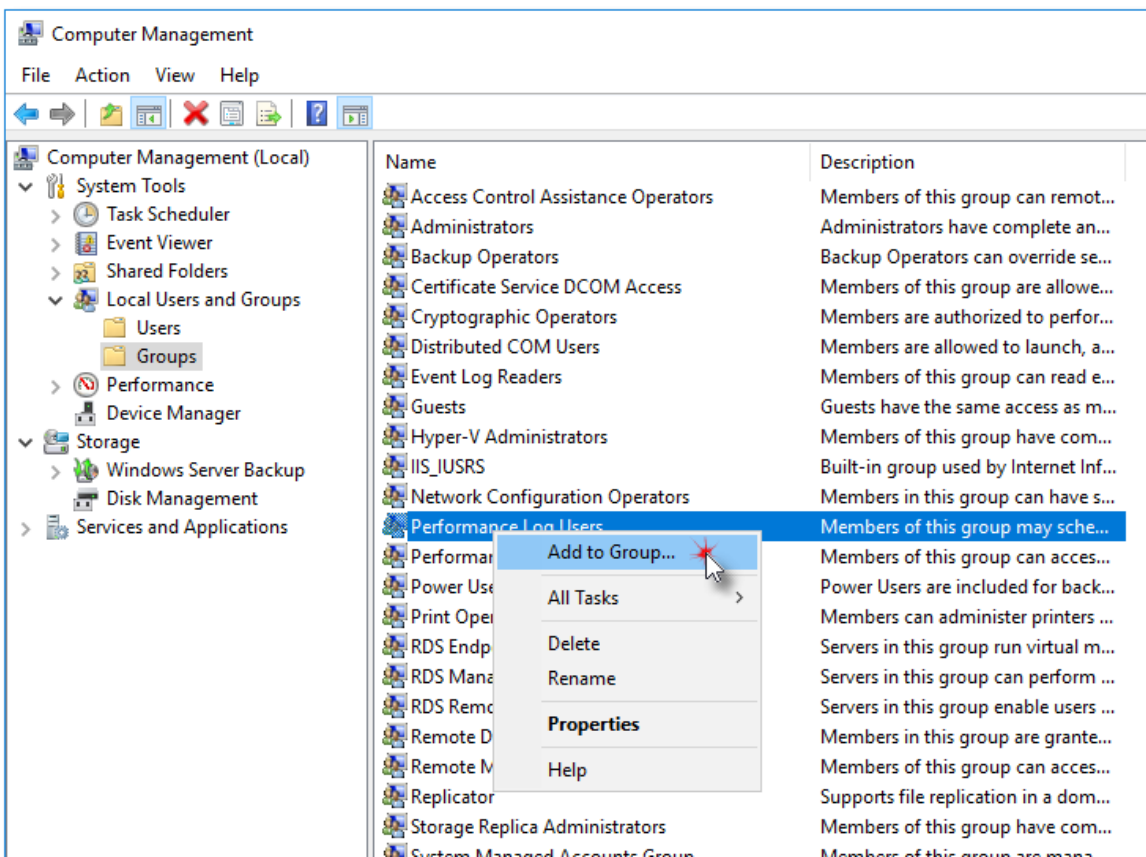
Computer Management

File Action View Help

Computer Management (Local)
System Tools
Task Scheduler
Event Viewer
Shared Folders
Local Users and Groups
Users
Groups
Performance
Device Manager
Storage
Windows Server Backup
Disk Management
Services and Applications

| Name | Description |
|---|---|
| Access Control Assistance Operators | Members of this group can remot... |
| Administrators | Administrators have complete an... |
| Backup Operators | Backup Operators can override se... |
| Certificate Service DCOM Access | Members of this group are allowe... |
| Cryptographic Operators | Members are authorized to perfor... |
| Distributed COM Users | Members are allowed to launch, a... |
| Event Log Readers | Members of this group can read e... |
| Guests | Guests have the same access as m... |
| Hyper-V Administrators | Members of this group have com... |
| IIS_IUSRS | Built-in group used by Internet Inf... |
| Network Configuration Operators | Members in this group can have s... |
| Performance Log Users | Members of this group may sche... |
| Performar | Members of this group can acces... |
| Power Use | Power Users are included for back... |
| Print Oper | Members can administer printers ... |
| RDS Endp | Servers in this group run virtual m... |
| RDS Mana | Servers in this group can perform ... |
| RDS Remo | Servers in this group enable users ... |
| Remote D | Members in this group are grante... |
| Remote M | Members of this group can acces... |
| Replicator | Supports file replication in a dom... |
| Storage Replica Administrators | Members of this group have com... |
| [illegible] | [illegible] |

Add to Group...
All Tasks
Delete
Rename
Properties
Help